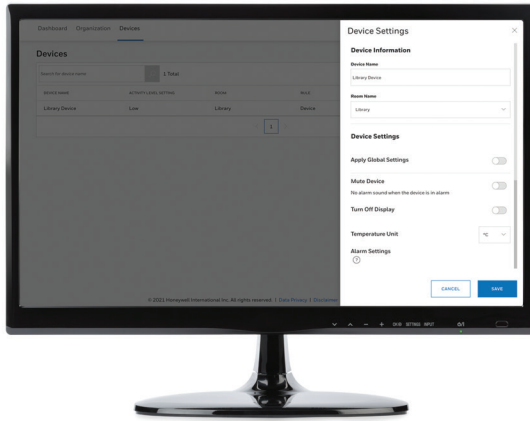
Dashboard Organization Devices

Devices

Search for device name

1 Total

DEVICE NAME ACTIVITY LEVEL SETTING ROOM

Library Device Low Library Device

1

© 2021 Honeywell International Inc. All rights reserved. | Data Privacy | Disclaimer

Device Settings

Device Information

Device Name

Library Device

Room Name

Library

Device Settings

Apply Global Settings

Mute Device

No alarm sound when the device is in alarm

Turn Off Display

Temperature Unit

°C

Alarm Settings

CANCEL

SAVE

OK/OK SETTINGS INPUT